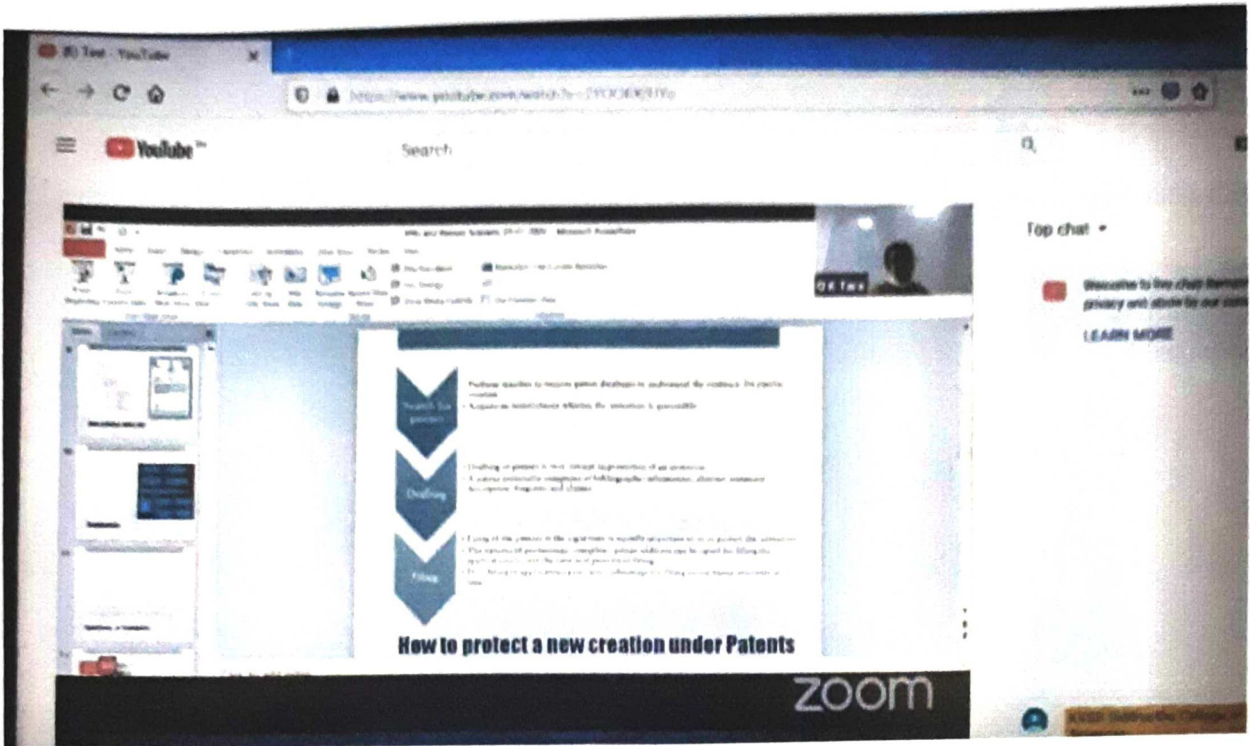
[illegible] - YouTube

https://www.youtube.com/watch?v=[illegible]

YouTube

Search

Top chat

Welcome to live chat! Remember to guard your privacy and abide by our community guidelines.

LEARN MORE

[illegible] - Microsoft PowerPoint

Search for patents

Drafting

Filing

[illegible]

How to protect a new creation under Patents

zoom